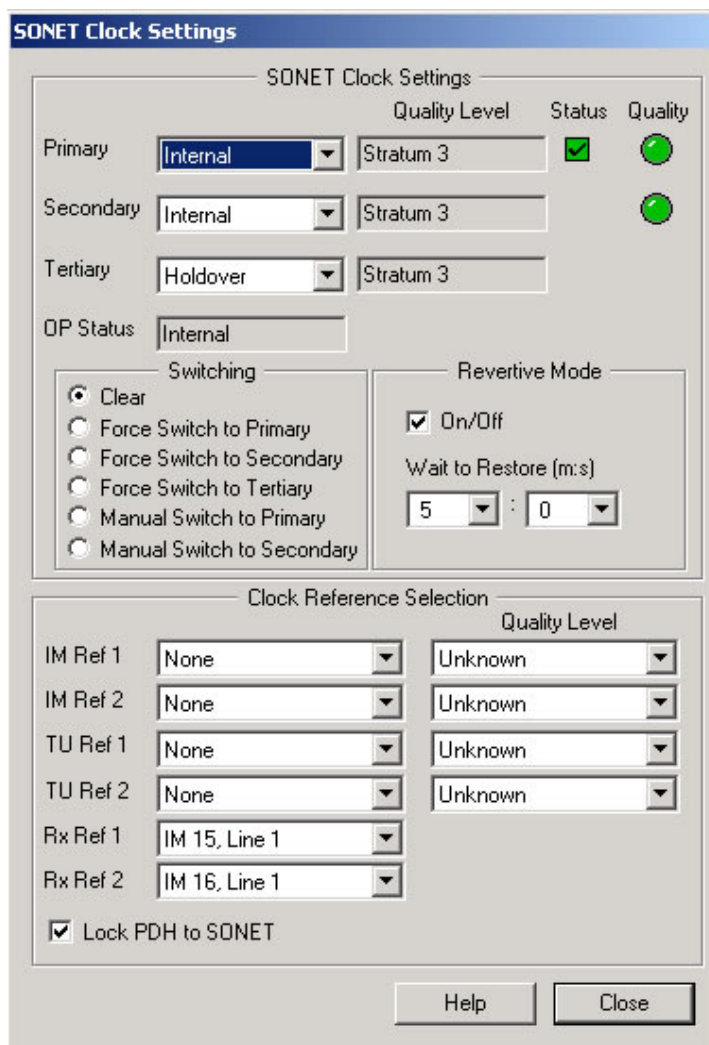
SONET Clock Settings

SONET Clock Settings

Quality Level Status Quality

Primary Internal Stratum 3

Secondary Internal Stratum 3

Tertiary Holdover Stratum 3

OP Status Internal

Switching
Clear
Force Switch to Primary
Force Switch to Secondary
Force Switch to Tertiary
Manual Switch to Primary
Manual Switch to Secondary

Revertive Mode
On/Off
Wait to Restore (m:s)
5 : 0

Clock Reference Selection

Quality Level

IM Ref 1 None Unknown
IM Ref 2 None Unknown
TU Ref 1 None Unknown
TU Ref 2 None Unknown
Rx Ref 1 IM 15, Line 1
Rx Ref 2 IM 16, Line 1

Lock PDH to SONET

Help Close